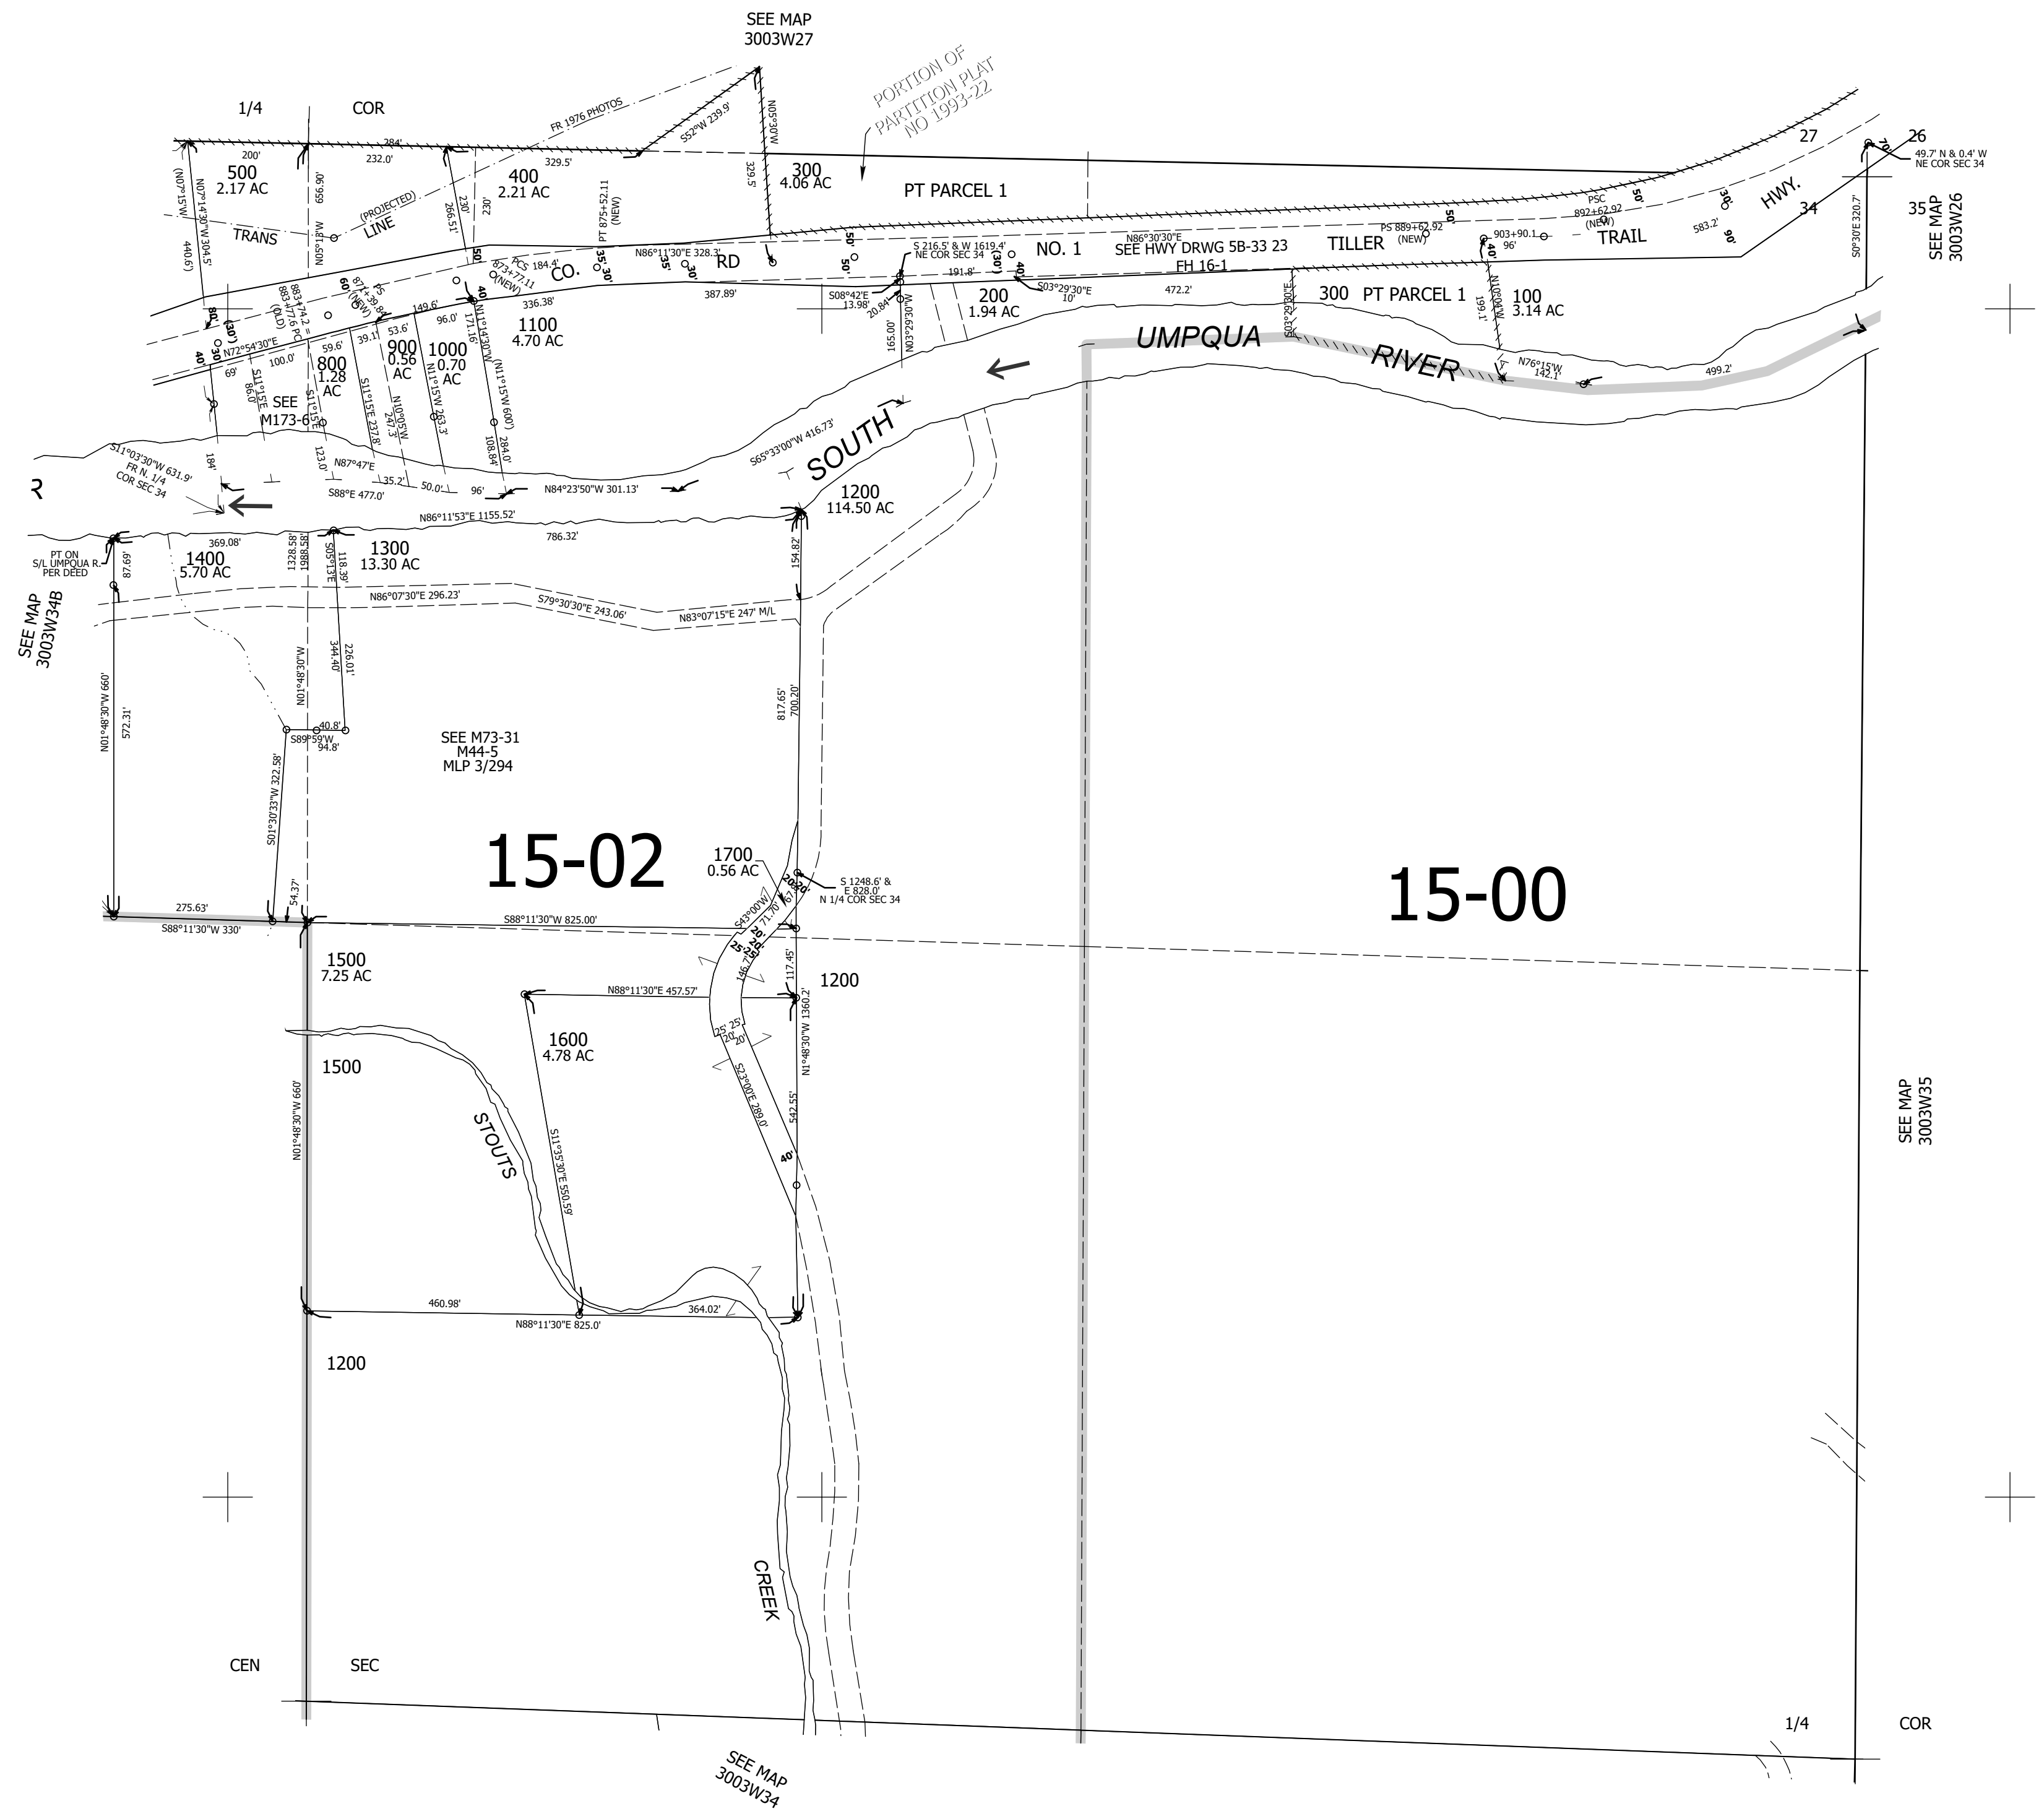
SEE MAP
3003W27

1/4 COR

PORTION OF PARTITION PLAT NO 1993-22

FR 1976 PHOTOS

S52°W 239.9'

N05°30'W

284'

200'

232.0'

329.5'

500
2.17 AC

400
2.21 AC

300
4.06 AC

PT PARCEL 1

329.5'

(N07°15'W)

N07°14'30"W 304.5'

440.6'

559.06'

TRANS

(PROJECTED) LINE

266.51'

230'

230'

PT 875+52.11 (NEW)

N05°15'W

27

26

49.7' N & 0.4' W NE COR SEC 34

35

SEE MAP 3003W26

34

S0°30'E 320.7'

HWY.

TRAIL

TILLER

NO. 1

SEE HWY DRWG 5B-33 23
FH 16-1

N86°30'30"E

PS 889+62.92 (NEW)

PSC 892+62.92 (NEW)

903+90.1

96'

583.2'

CO.

RD

PCS 873+77.11 (NEW)

184.4'

N86°11'30"E 328.3'

S 216.5' & W 1619.4' NE COR SEC 34

191.8'

883+74.2 = 883+77.6 PC (OLD)

871+39.84 PS (NEW)

336.38'

387.89'

S08°42'E 13.98'

20.84'

S03°29'30"E 10'

472.2'

200
1.94 AC

300 PT PARCEL 1

100
3.14 AC

S03°29'30"E

199.1'

N10°00'W

1100
4.70 AC

149.6'

96.0'

53.6'

39.1'

59.6'

100.0'

69'

N72°54'30"E

800
1.28 AC

900
0.56 AC

1000
0.70 AC

N11°14'30"W 171.16'

(N11°15'W 600')

284.0'

108.84'

N11°15'W 263.3'

N10°05'W 247.3'

S11°15'E 237.8'

S11°15'E

123.0'

S11°15'E 86.0'

SEE M173-6

165.00'

N03°29'30"W

UMPQUA

RIVER

N76°15'W 142.1'

499.2'

SOUTH

S65°33'00"W 416.73'

S11°03'30"W 631.9' FR N. 1/4 COR SEC 34

184'

N87°47'E

S88°E 477.0'

35.2'

50.0'

96'

N84°23'50"W 301.13'

R

N86°11'53"E 1155.52'

1200
114.50 AC

786.32'

PT ON S/L UMPQUA R. PER DEED

369.08'

1400
5.70 AC

1300
13.30 AC

87.69'

1328.58'

1988.58'

S05°13'E 118.39'

154.82'

N86°07'30"E 296.23'

S79°30'30"E 243.06'

N83°07'15"E 247' M/L

SEE MAP 3003W34B

N01°48'30"W 660'

572.31'

N01°48'30"W

344.40'

226.01'

817.65'

700.20'

S89°59'W 94.8'

40.8'

SEE M73-31
M44-5
MLP 3/294

S01°30'33"W 322.58'

15-02

1700
0.56 AC

S 1248.6' & E 828.0' N 1/4 COR SEC 34

15-00

275.63'

54.37'

S88°11'30"W 330'

S88°11'30"W 825.00'

S43°00'W 71.70'

1500
7.25 AC

1200

N88°11'30"E 457.57'

117.45'

146.21'

N1°48'30"W 1360.2'

1600
4.78 AC

1500

N01°48'30"W 660'

STOUTS

S11°35'30"E 550.59'

S23°00'E 289.0'

542.55'

460.98'

364.02'

N88°11'30"E 825.0'

1200

CREEK

SEE MAP 3003W35

CEN SEC

1/4 COR

SEE MAP 3003W34